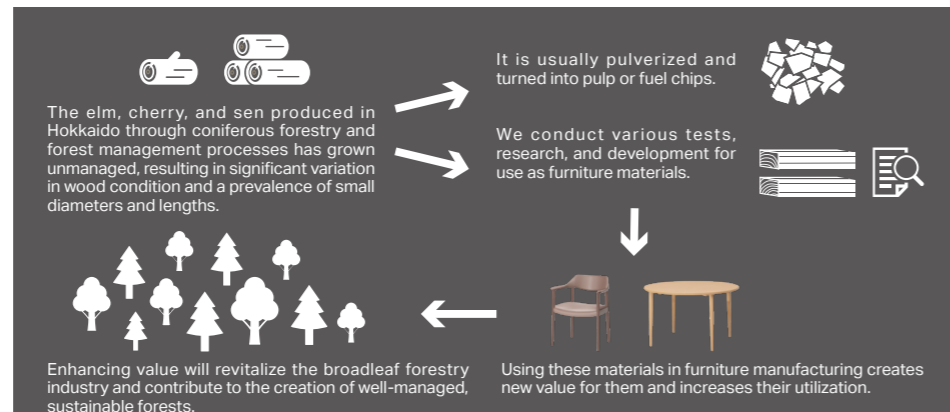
The elm, cherry, and sen produced in Hokkaido through coniferous forestry and forest management processes has grown unmanaged, resulting in significant variation in wood condition and a prevalence of small diameters and lengths.

It is usually pulverized and turned into pulp or fuel chips.

We conduct various tests, research, and development for use as furniture materials.

Using these materials in furniture manufacturing creates new value for them and increases their utilization.

Enhancing value will revitalize the broadleaf forestry industry and contribute to the creation of well-managed, sustainable forests.